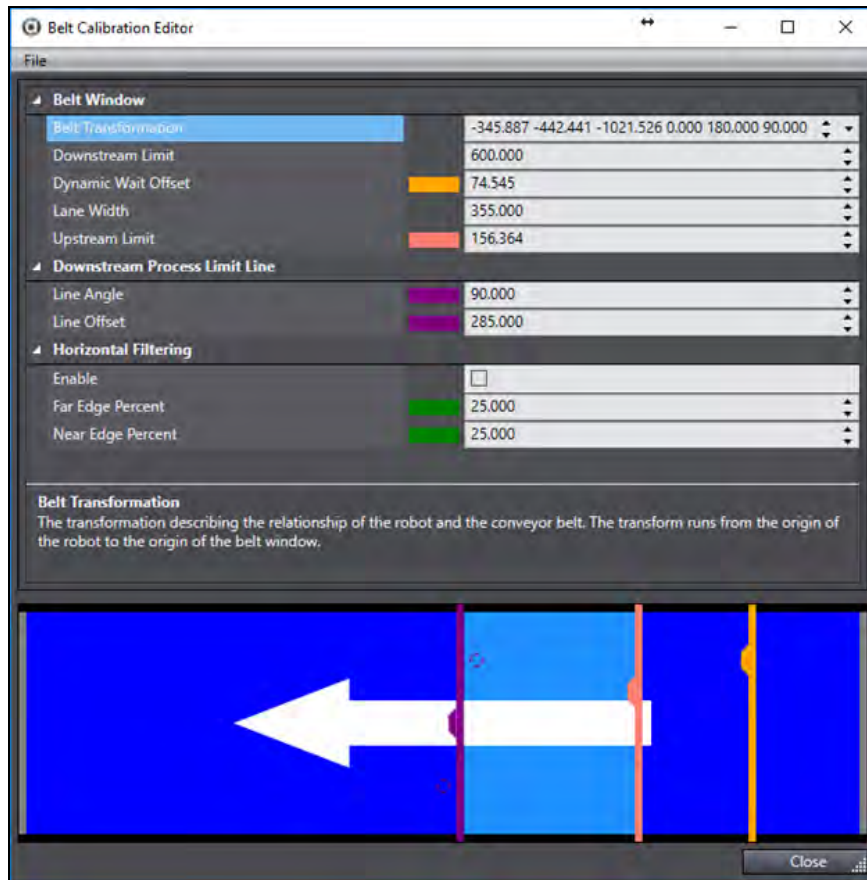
Belt Calibration Editor

File

Belt Window

| | |
|---|---|
| Belt Transformation | -345.887 -442.441 -1021.526 0.000 180.000 90.000 |
| Downstream Limit | 600.000 |
| Dynamic Wait Offset | 74.545 |
| Lane Width | 355.000 |
| Upstream Limit | 156.364 |

Downstream Process Limit Line

| | |
|---|---|
| Line Angle | 90.000 |
| Line Offset | 285.000 |

Horizontal Filtering

| | |
|---|---|
| Enable | |
| Far Edge Percent | 25.000 |
| Near Edge Percent | 25.000 |

Belt Transformation
The transformation describing the relationship of the robot and the conveyor belt. The transform runs from the origin of the robot to the origin of the belt window.

Close